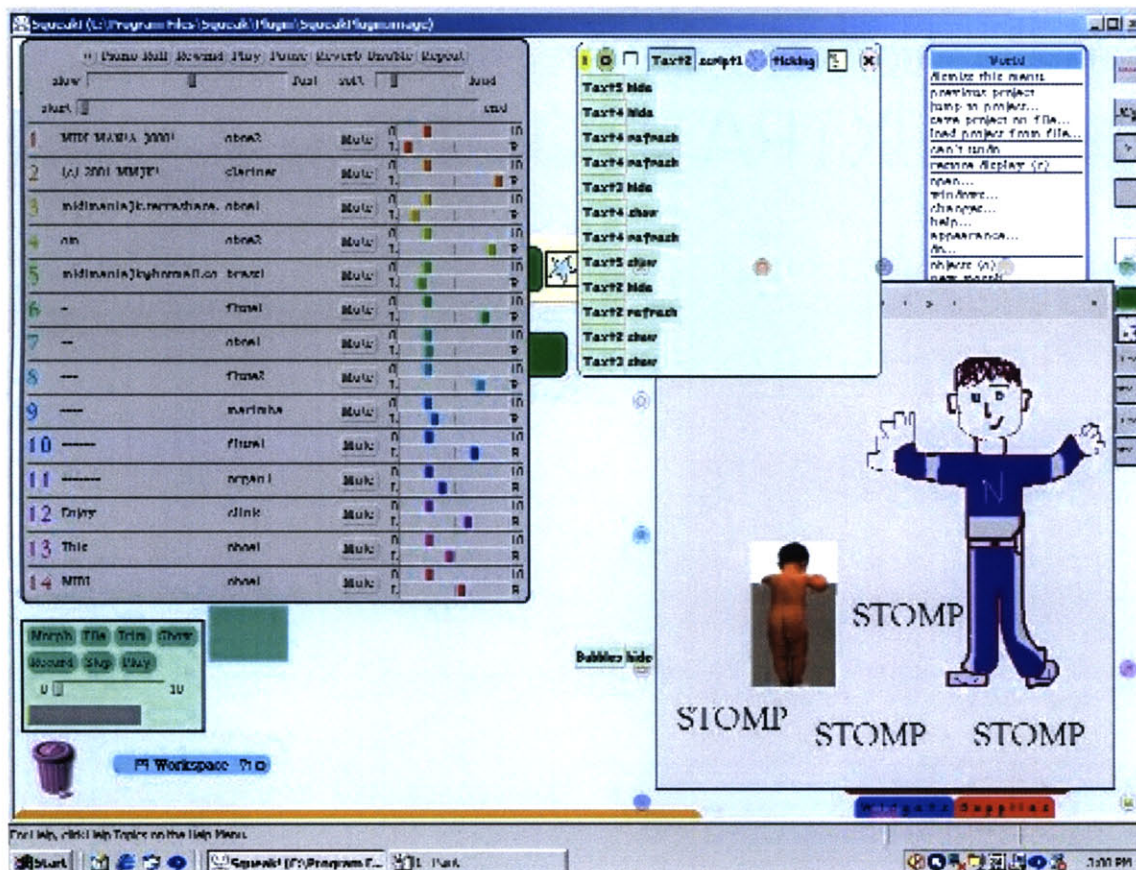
Squeak! (C:\Program Files\Squeak\Plugin\SqueakPlugin.image)

Piano Roll Rewind Play Pause Reverb Double Repeat
slow fast soft loud
start end

| | | | |
|---|---|---|---|
| 1 | MIDI MANIA 2000! | oboe2 | Mute |
| 2 | (c) 2001 MMJE! | clarinet | Mute |
| 3 | midimania@k.terrashare. | oboe1 | Mute |
| 4 | on | oboe2 | Mute |
| 5 | midimania@hotmail.co | brass1 | Mute |
| 6 | - | flute1 | Mute |
| 7 | -- | oboe1 | Mute |
| 8 | --- | flute2 | Mute |
| 9 | ---- | marimba | Mute |
| 10 | ------ | flute1 | Mute |
| 11 | ------- | organ1 | Mute |
| 12 | Enjoy | clink | Mute |
| 13 | This | oboe1 | Mute |
| 14 | MIDI | oboe1 | Mute |

Morph File Trim Show
Record Stop Play
0 10

Workspace

Text2 script1 ticking
Text5 hide
Text4 hide
Text4 refresh
Text4 refresh
Text2 hide
Text4 show
Text4 refresh
Text5 show
Text2 hide
Text2 refresh
Text2 show
Text3 show

World
dismiss this menu
previous project
jump to project...
save project on file...
load project from file...
can't undo
restore display (r)
open...
windows...
changes...
help...
appearance...
do...
objects (o)
new morph...

Bubbles hide

N

STOMP
STOMP STOMP STOMP

Widgets Supplies

For help, click Help Topics on the Help Menu.
Start Squeak! (C:\Program F... 1 Paint
3:00 PM